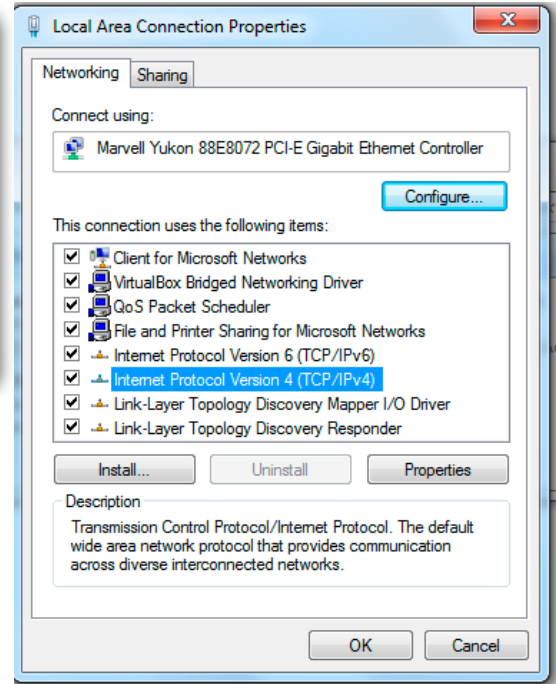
Local Area Connection Properties

Networking

Sharing

Connect using:

Marvell Yukon 88E8072 PCI-E Gigabit Ethernet Controller

Configure...

This connection uses the following items:

Client for Microsoft Networks

VirtualBox Bridged Networking Driver

QoS Packet Scheduler

File and Printer Sharing for Microsoft Networks

Internet Protocol Version 6 (TCP/IPv6)

Internet Protocol Version 4 (TCP/IPv4)

Link-Layer Topology Discovery Mapper I/O Driver

Link-Layer Topology Discovery Responder

Install...

Uninstall

Properties

Description

Transmission Control Protocol/Internet Protocol. The default wide area network protocol that provides communication across diverse interconnected networks.

OK

Cancel